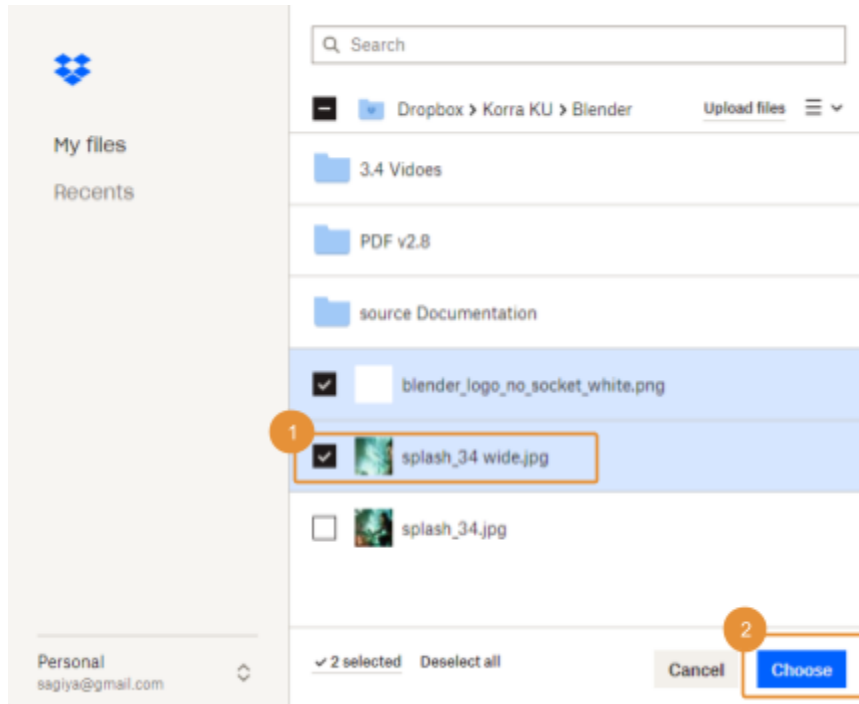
My files
Recents

Personal
sagiya@gmail.com

Search

Dropbox > Korra KU > Blender
Upload files

3.4 Vidoes

PDF v2.8

source Documentation

blender_logo_no_socket_white.png

1
splash_34 wide.jpg

splash_34.jpg

✓ 2 selected
Deselect all

Cancel
2
Choose